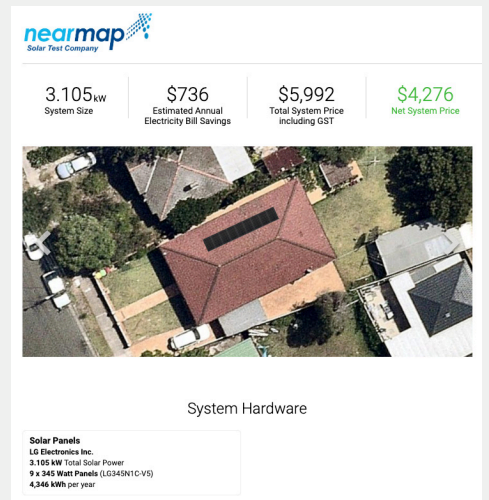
nearmap
Solar Test Company

3.105kW
System Size

$736
Estimated Annual Electricity Bill Savings

$5,992
Total System Price including GST

$4,276
Net System Price

System Hardware

Solar Panels
LG Electronics Inc.
3.105 kW Total Solar Power
9 x 345 Watt Panels (LG345N1C-V5)
4,346 kWh per year